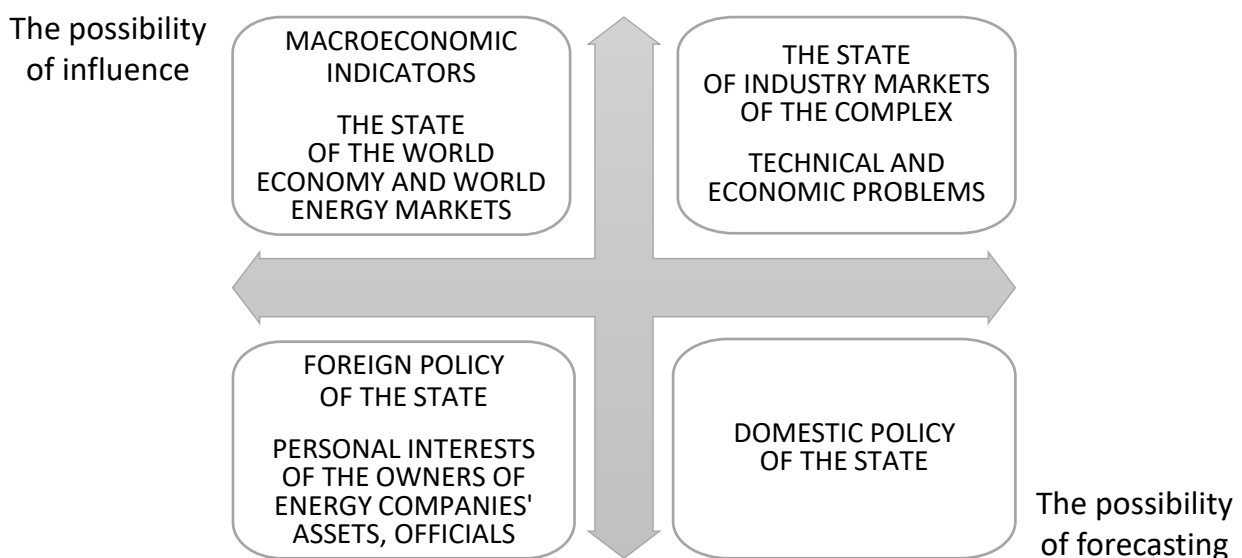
The possibility of influence

MACROECONOMIC INDICATORS

THE STATE OF THE WORLD ECONOMY AND WORLD ENERGY MARKETS

THE STATE OF INDUSTRY MARKETS OF THE COMPLEX

TECHNICAL AND ECONOMIC PROBLEMS

FOREIGN POLICY OF THE STATE

PERSONAL INTERESTS OF THE OWNERS OF ENERGY COMPANIES' ASSETS, OFFICIALS

DOMESTIC POLICY OF THE STATE

The possibility of forecasting